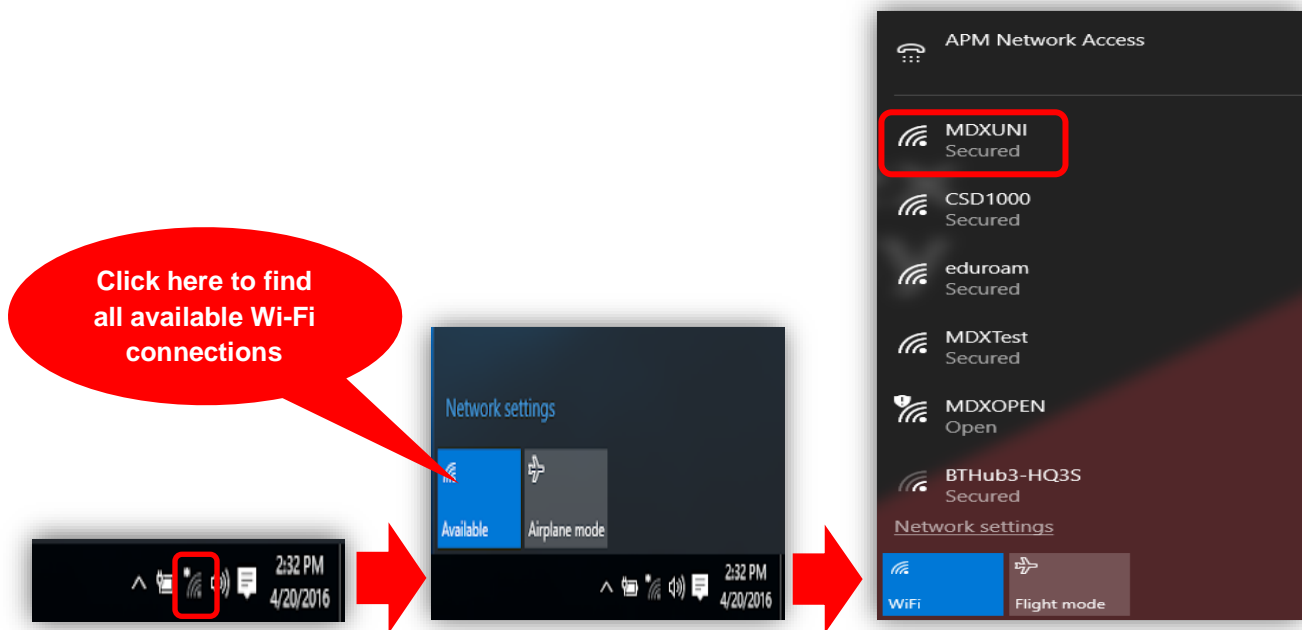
Click here to find all available Wi-Fi connections

2:32 PM
4/20/2016

Network settings

Available

Airplane mode

2:32 PM
4/20/2016

APM Network Access

MDXUNI
Secured

CSD1000
Secured

eduroam
Secured

MDXTest
Secured

MDXOPEN
Open

BTHub3-HQ3S
Secured

Network settings

WiFi

Flight mode